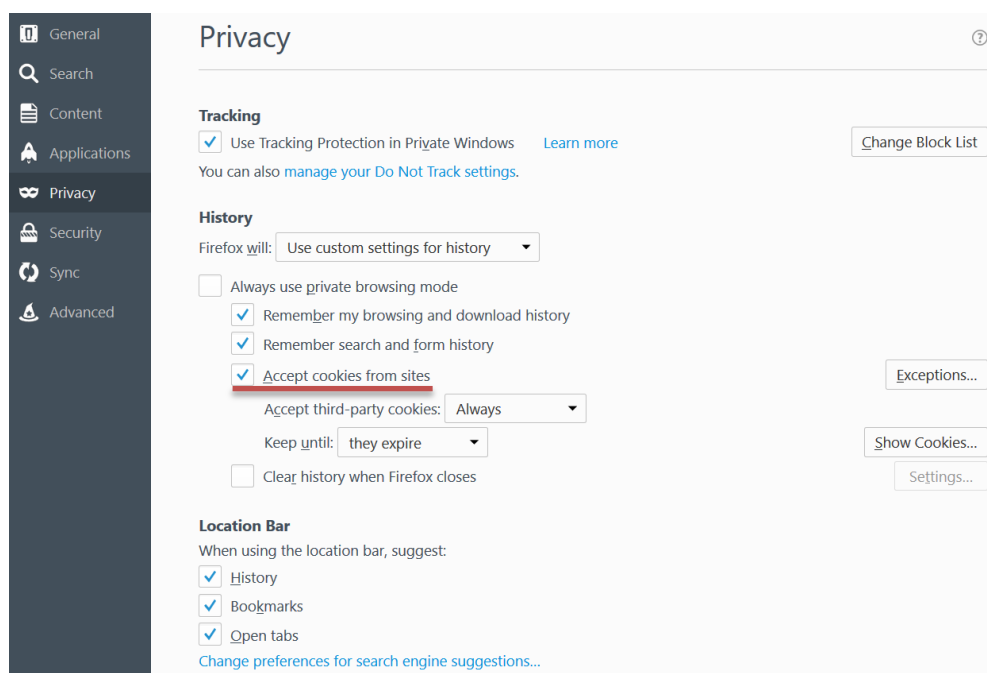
General
Search
Content
Applications
Privacy
Security
Sync
Advanced

Privacy

Tracking
Use Tracking Protection in Private Windows Learn more
Change Block List
You can also manage your Do Not Track settings.

History
Firefox will: Use custom settings for history
Always use private browsing mode
Remember my browsing and download history
Remember search and form history
Accept cookies from sites
Exceptions...
Accept third-party cookies: Always
Keep until: they expire
Show Cookies...
Clear history when Firefox closes
Settings...

Location Bar
When using the location bar, suggest:
History
Bookmarks
Open tabs
Change preferences for search engine suggestions...